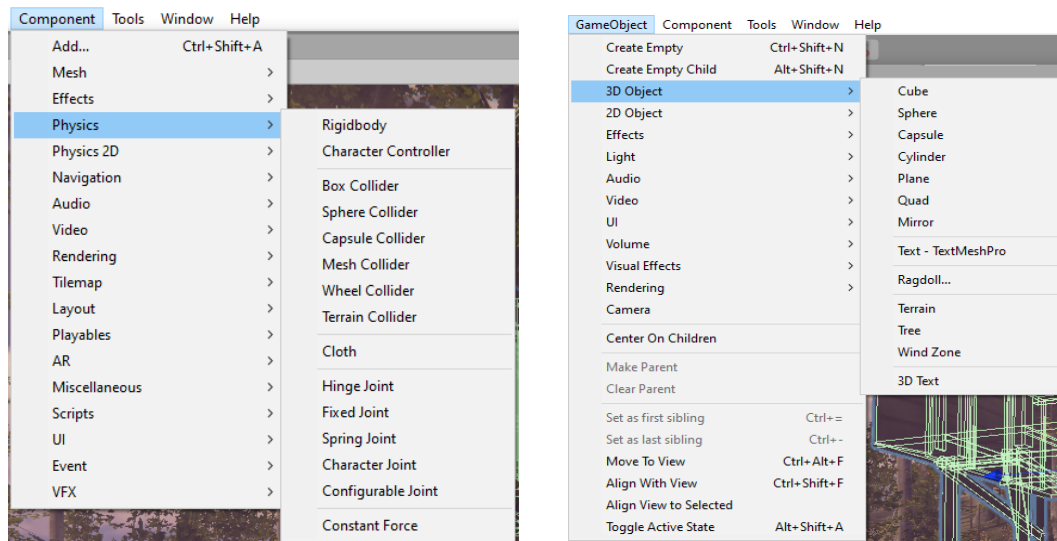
Component Tools Window Help

Add... Ctrl+Shift+A
Mesh
Effects
Physics
Physics 2D
Navigation
Audio
Video
Rendering
Tilemap
Layout
Playables
AR
Miscellaneous
Scripts
UI
Event
VFX

Rigidbody
Character Controller
Box Collider
Sphere Collider
Capsule Collider
Mesh Collider
Wheel Collider
Terrain Collider
Cloth
Hinge Joint
Fixed Joint
Spring Joint
Character Joint
Configurable Joint
Constant Force

GameObject Component Tools Window Help

Create Empty Ctrl+Shift+N
Create Empty Child Alt+Shift+N
3D Object
2D Object
Effects
Light
Audio
Video
UI
Volume
Visual Effects
Rendering
Camera
Center On Children
Make Parent
Clear Parent
Set as first sibling Ctrl+=
Set as last sibling Ctrl+-
Move To View Ctrl+Alt+F
Align With View Ctrl+Shift+F
Align View to Selected
Toggle Active State Alt+Shift+A

Cube
Sphere
Capsule
Cylinder
Plane
Quad
Mirror
Text - TextMeshPro
Ragdoll...
Terrain
Tree
Wind Zone
3D Text